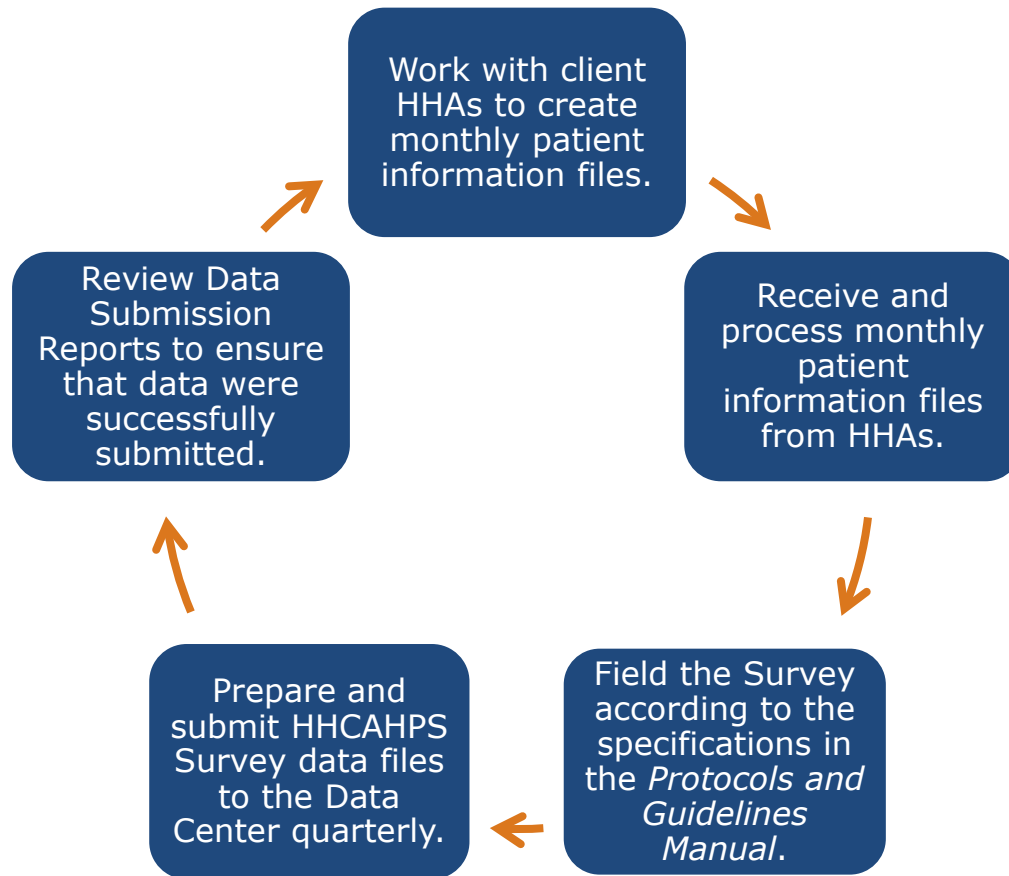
Work with client HHAs to create monthly patient information files.

Receive and process monthly patient information files from HHAs.

Field the Survey according to the specifications in the *Protocols and Guidelines Manual*.

Prepare and submit HHCAHPS Survey data files to the Data Center quarterly.

Review Data Submission Reports to ensure that data were successfully submitted.